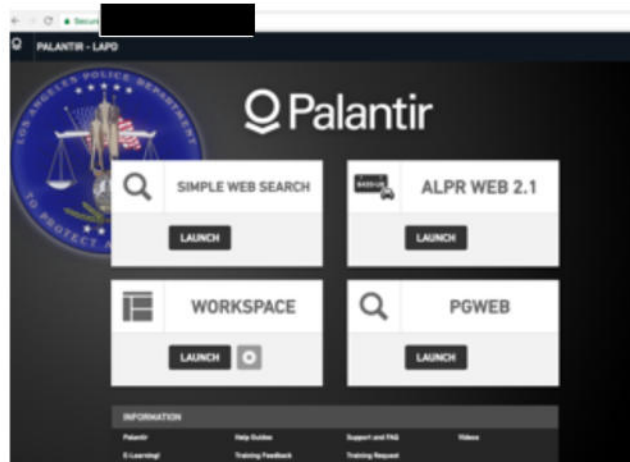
Secure

PALANTIR - LAPD

LOS ANGELES POLICE DEPARTMENT

TO PROTECT A

Palantir

SIMPLE WEB SEARCH

LAUNCH

ALPR WEB 2.1

LAUNCH

WORKSPACE

LAUNCH

PGWEB

LAUNCH

INFORMATION

Palantir

Help Guides

Support and FAQ

Videos

E-Learning!

Training Feedback

Training Request